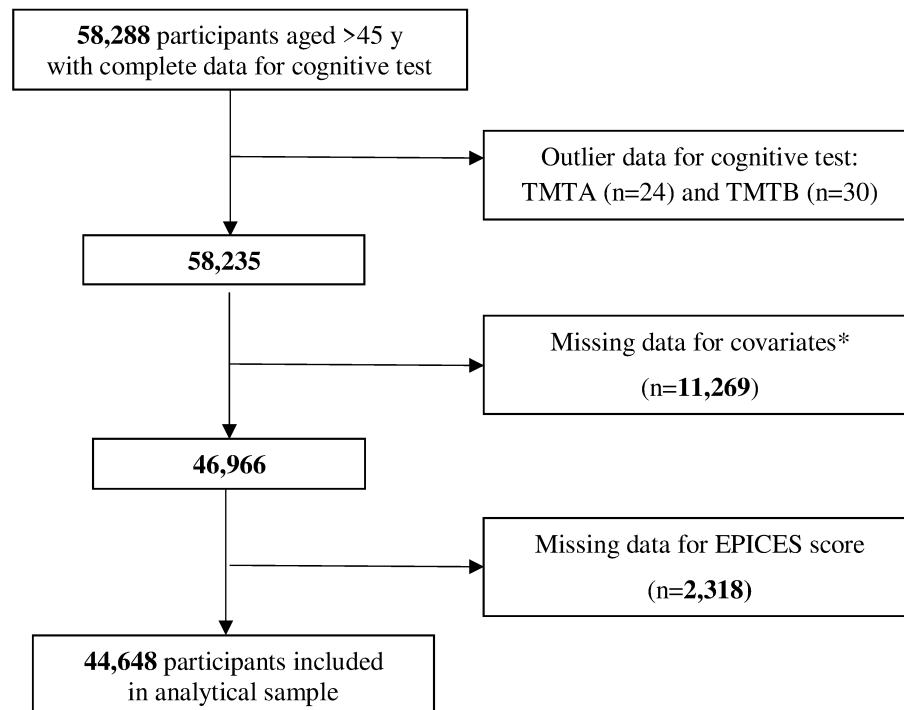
58,288 participants aged >45 y with complete data for cognitive test

Outlier data for cognitive test: TMTA (n=24) and TMTB (n=30)

58,235

Missing data for covariates*

(n=11,269)

46,966

Missing data for EPICES score

(n=2,318)

44,648 participants included in analytical sample